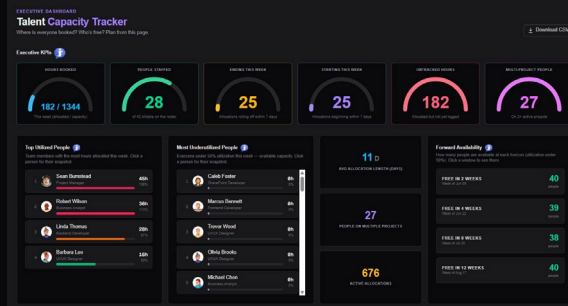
EXECUTIVE DASHBOARD

Talent Capacity Tracker

Where is everyone booked? Who's free? Plan from this page.

Download CSV

Executive KPIs

HOURS BOOKED
182 / 1344
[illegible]

PEOPLE STAFFED
28
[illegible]

ENDING THIS WEEK
25
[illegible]

STARTING THIS WEEK
25
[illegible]

UNTRACKED HOURS
182
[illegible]

MULTI-PROJECT PEOPLE
27
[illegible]

Top Utilized People

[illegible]

1 Sean Bumstead
Project Manager
45h

2 Robert Wilson
Business Analyst
36h

3 Linda Thomas
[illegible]
28h

4 Barbara Lee
UI/UX Designer
16h

Most Underutilized People

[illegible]

Caleb Foster
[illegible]
0h

Marcus Bennett
Frontend Developer
0h

Trevor Wood
UI/UX Designer
0h

Olivia Brooks
UI/UX Designer
0h

Michael Chen
Business Analyst
0h

11 D
AVG ALLOCATION LENGTH (DAYS)

27
PEOPLE ON MULTIPLE PROJECTS

676
ACTIVE ALLOCATIONS

Forward Availability

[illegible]

FREE IN 2 WEEKS
40
people

FREE IN 4 WEEKS
39
people

FREE IN 8 WEEKS
38
people

FREE IN 12 WEEKS
40
people